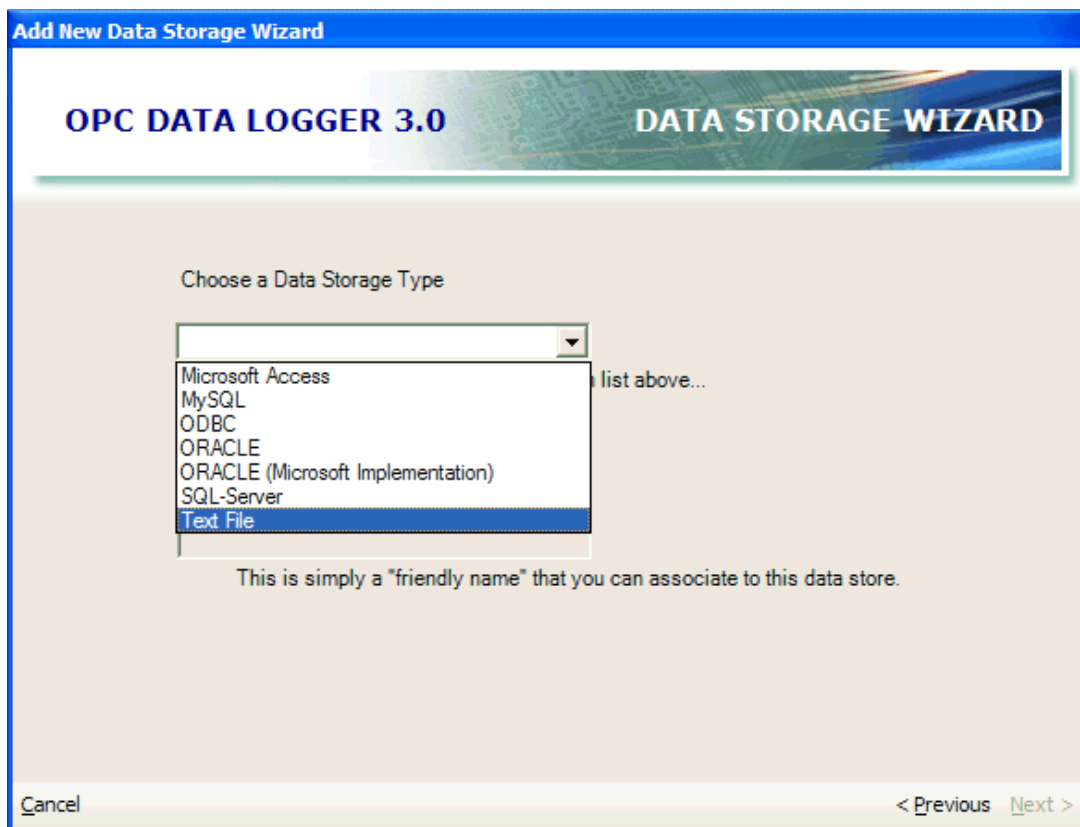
Add New Data Storage Wizard

OPC DATA LOGGER 3.0

DATA STORAGE WIZARD

Choose a Data Storage Type

Microsoft Access
MySQL
ODBC
ORACLE
ORACLE (Microsoft Implementation)
SQL-Server
Text File

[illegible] list above...

This is simply a "friendly name" that you can associate to this data store.

Cancel

< Previous

Next >